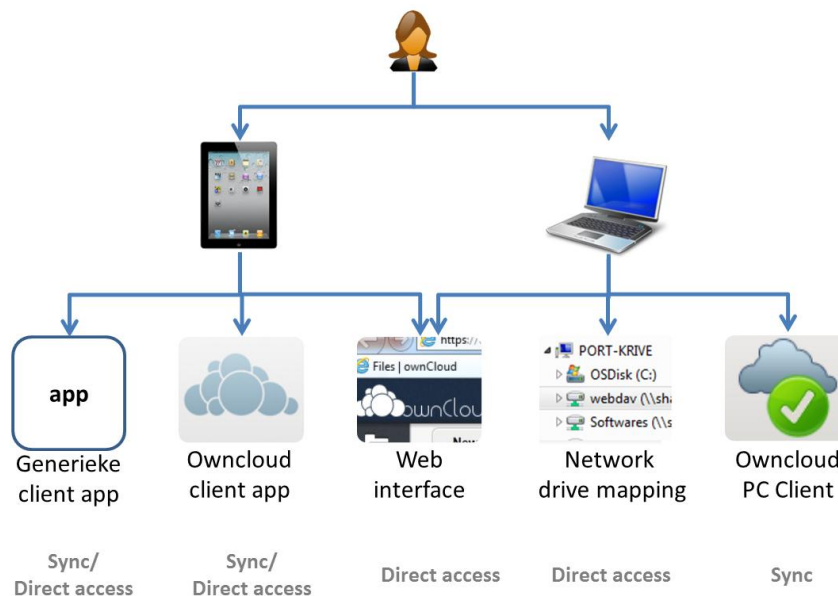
app

Generieke client app

Sync/
Direct access

Owncloud client app

Sync/
Direct access

https://
Files | ownCloud
ownClou
New

Web interface

Direct access

PORT-KRIVE
OSDisk (C:)
webdav (\\sha
Softwares (\\s

Network drive mapping

Direct access

Owncloud PC Client

Sync